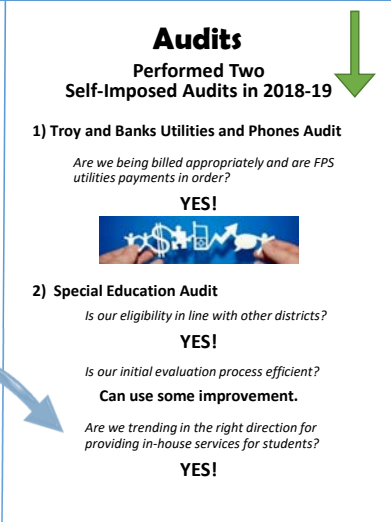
Audits

Performed Two Self-Imposed Audits in 2018-19

1) Troy and Banks Utilities and Phones Audit

Are we being billed appropriately and are FPS utilities payments in order?

YES!

2) Special Education Audit

Is our eligibility in line with other districts?

YES!

Is our initial evaluation process efficient?

Can use some improvement.

Are we trending in the right direction for providing in-house services for students?

YES!